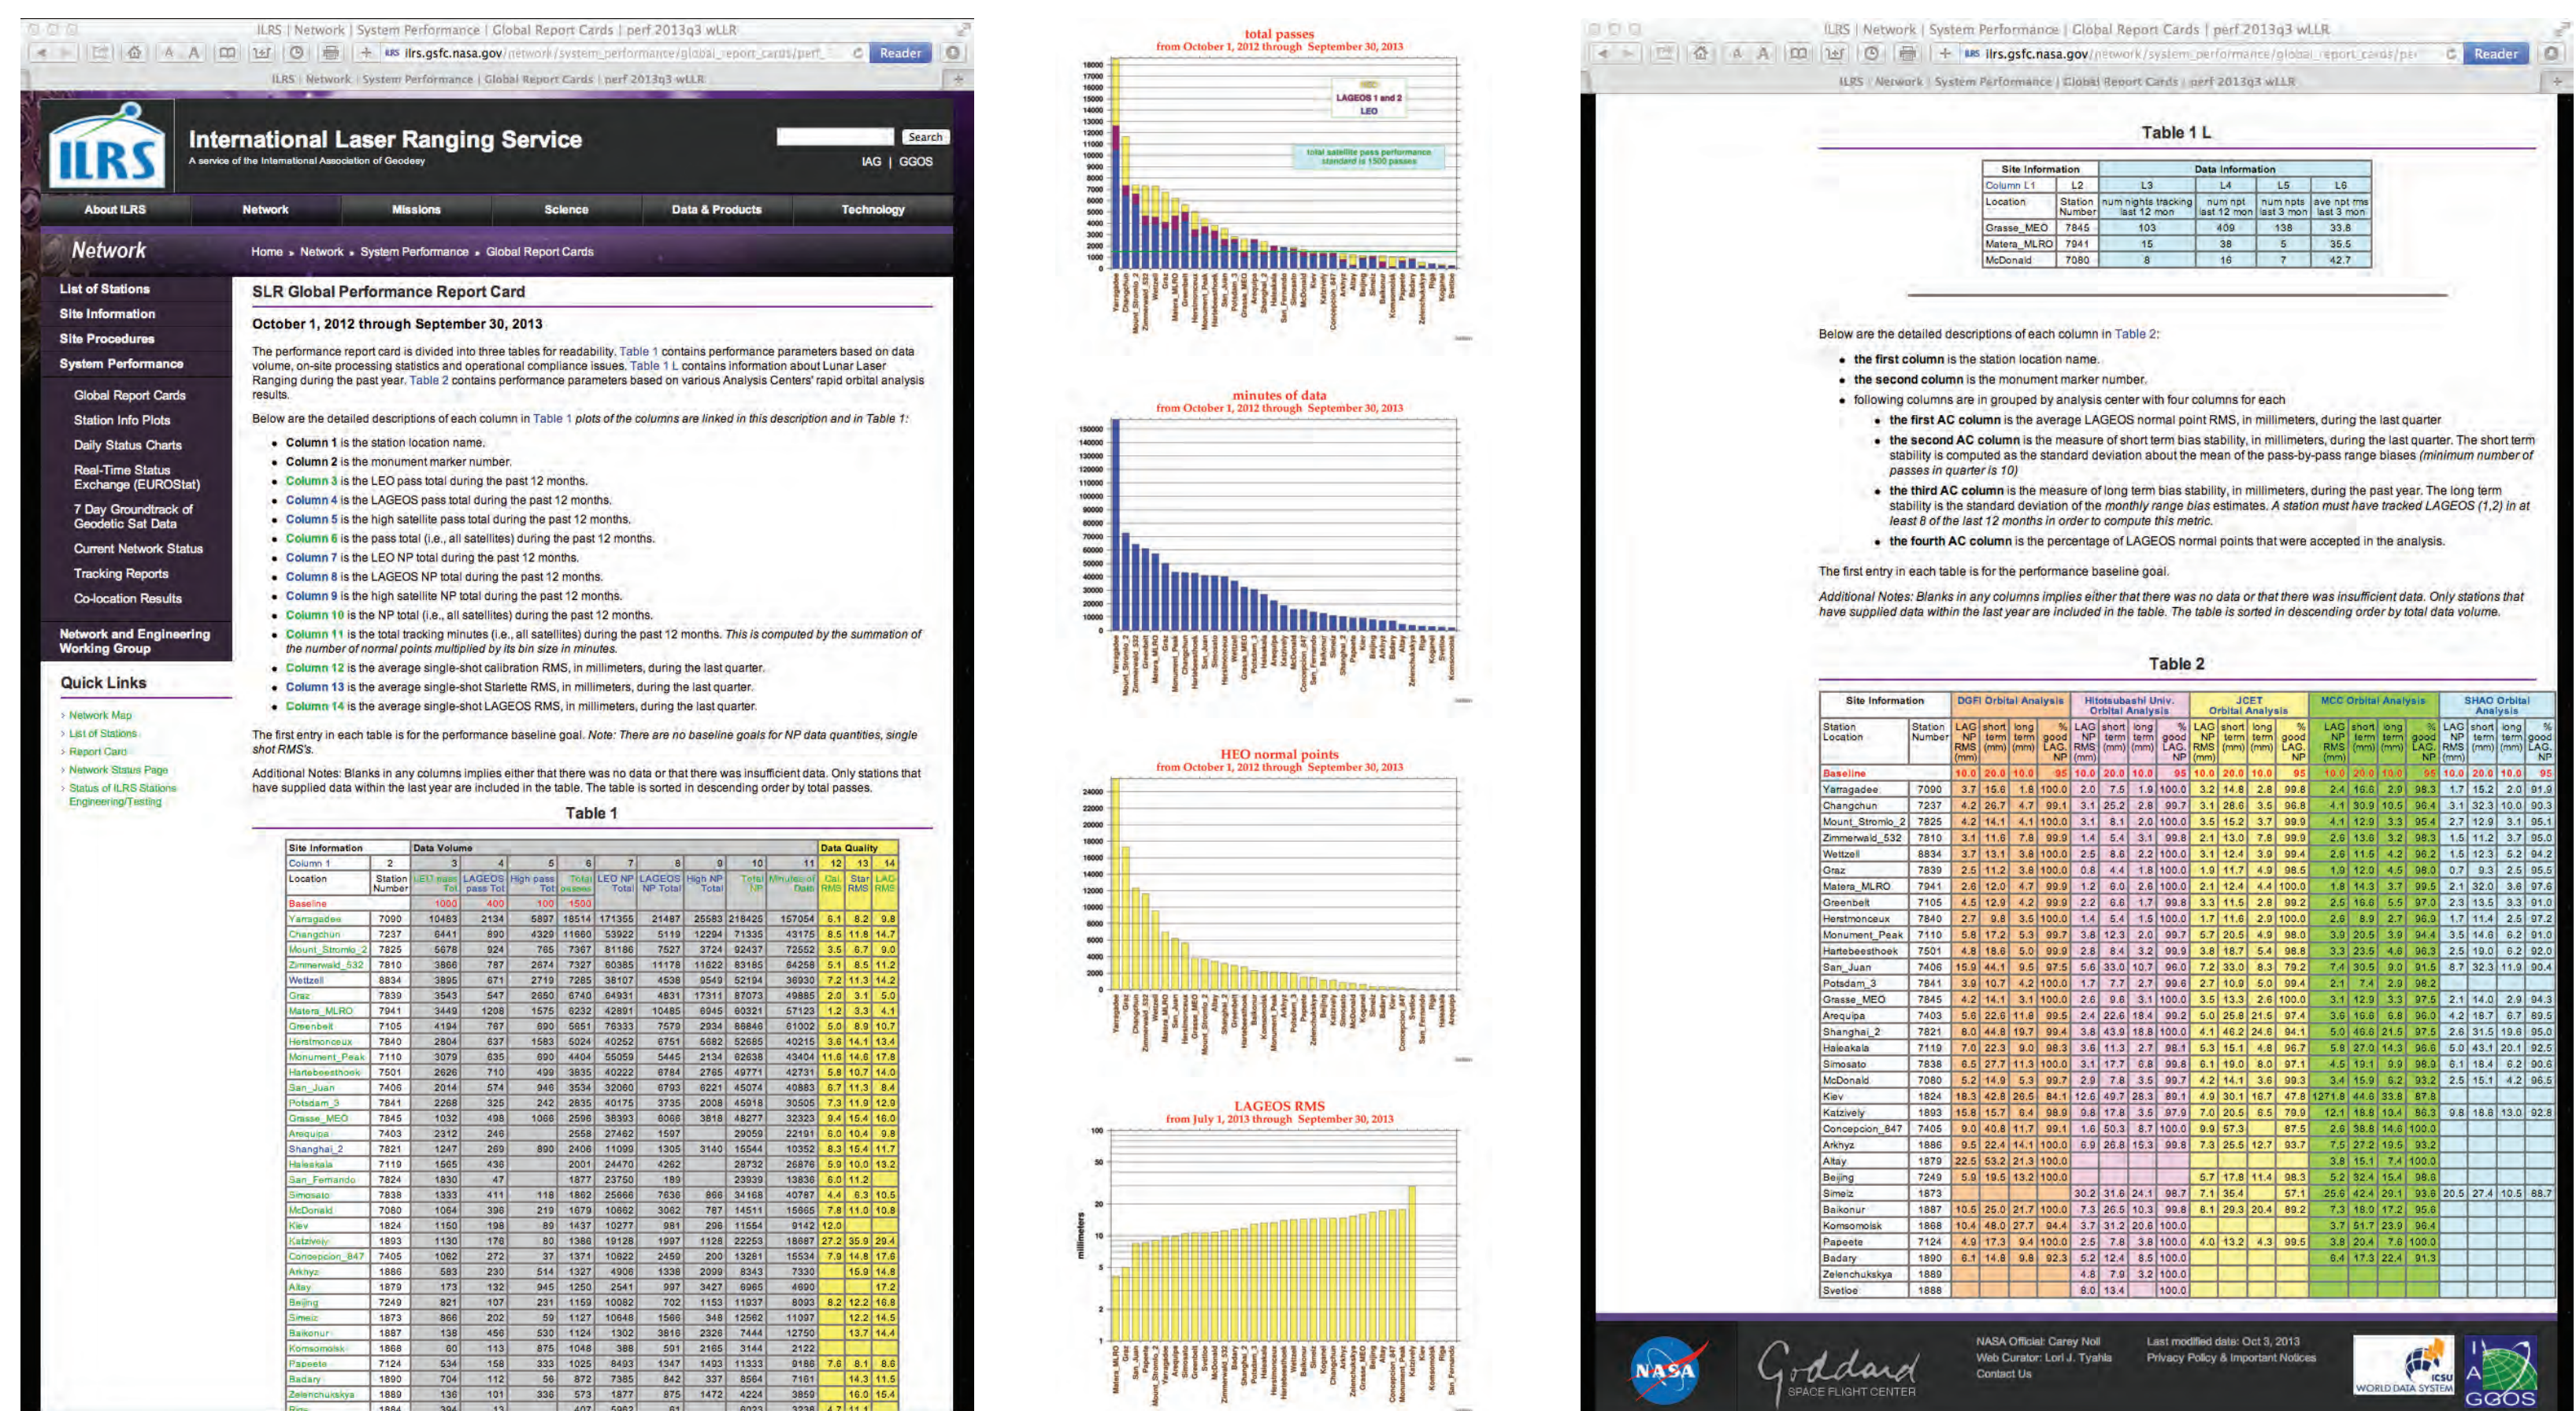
ILRS | Network | System Performance | Global Report Cards | perf 2013q3 wLLR

ilrs.gsfc.nasa.gov/network/system_performance/global_report_cards/perf_

Reader

ILRS

International Laser Ranging Service

A service of the International Association of Geodesy

Search

IAG | GGOS

About ILRS | Network | Missions | Science | Data & Products | Technology

Network

Home » Network » System Performance » Global Report Cards

List of Stations
Site Information
Site Procedures
System Performance
Global Report Cards
Station Info Plots
Daily Status Charts
Real-Time Status Exchange (EUROStat)
7 Day Groundtrack of Geodetic Sat Data
Current Network Status
Tracking Reports
Co-location Results
Network and Engineering Working Group

Quick Links
Network Map
List of Stations
Report Card
Network Status Page
Status of ILRS Stations Engineering/Testing

SLR Global Performance Report Card

October 1, 2012 through September 30, 2013

The performance report card is divided into three tables for readability. Table 1 contains performance parameters based on data volume, on-site processing statistics and operational compliance issues. Table 1 L contains information about Lunar Laser Ranging during the past year. Table 2 contains performance parameters based on various Analysis Centers' rapid orbital analysis results.

Below are the detailed descriptions of each column in Table 1 plots of the columns are linked in this description and in Table 1:

- Column 1 is the station location name.
- Column 2 is the monument marker number.
- Column 3 is the LEO pass total during the past 12 months.
- Column 4 is the LAGEOS pass total during the past 12 months.
- Column 5 is the high satellite pass total during the past 12 months.
- Column 6 is the pass total (i.e., all satellites) during the past 12 months.
- Column 7 is the LEO NP total during the past 12 months.
- Column 8 is the LAGEOS NP total during the past 12 months.
- Column 9 is the high satellite NP total during the past 12 months.
- Column 10 is the NP total (i.e., all satellites) during the past 12 months.
- Column 11 is the total tracking minutes (i.e., all satellites) during the past 12 months. This is computed by the summation of the number of normal points multiplied by its bin size in minutes.
- Column 12 is the average single-shot calibration RMS, in millimeters, during the last quarter.
- Column 13 is the average single-shot Starlette RMS, in millimeters, during the last quarter.
- Column 14 is the average single-shot LAGEOS RMS, in millimeters, during the last quarter.

The first entry in each table is for the performance baseline goal. Note: There are no baseline goals for NP data quantities, single shot RMS's.

Additional Notes: Blanks in any columns implies either that there was no data or that there was insufficient data. Only stations that have supplied data within the last year are included in the table. The table is sorted in descending order by total passes.

Table 1

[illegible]

total passes
from October 1, 2012 through September 30, 2013
LAGEOS 1 and 2
LEO
total satellite pass performance standard is 1500 passes

minutes of data
from October 1, 2012 through September 30, 2013

HEO normal points
from October 1, 2012 through September 30, 2013

LAGEOS RMS
from July 1, 2013 through September 30, 2013
millimeters

Table 1 L

| Site Information | | Data Information | | | |
|---|---|---|---|---|---|
| Column L1 | L2 | L3 | L4 | L5 | L6 |
| Location | Station Number | num nights tracking last 12 mon | num npt last 12 mon | num npts last 3 mon | ave npt rms last 3 mon |
| Grasse_MEO | 7845 | 103 | 409 | 138 | 33.8 |
| Matera_MLRO | 7941 | 15 | 38 | 5 | 35.5 |
| McDonald | 7080 | 8 | 16 | 7 | 42.7 |

Below are the detailed descriptions of each column in Table 2:

- the first column is the station location name.
- the second column is the monument marker number.
- following columns are in grouped by analysis center with four columns for each
  - the first AC column is the average LAGEOS normal point RMS, in millimeters, during the last quarter
  - the second AC column is the measure of short term bias stability, in millimeters, during the last quarter. The short term stability is computed as the standard deviation about the mean of the pass-by-pass range biases (minimum number of passes in quarter is 10)
  - the third AC column is the measure of long term bias stability, in millimeters, during the past year. The long term stability is the standard deviation of the monthly range bias estimates. A station must have tracked LAGEOS (1,2) in at least 8 of the last 12 months in order to compute this metric.
  - the fourth AC column is the percentage of LAGEOS normal points that were accepted in the analysis.

The first entry in each table is for the performance baseline goal.

Additional Notes: Blanks in any columns implies either that there was no data or that there was insufficient data. Only stations that have supplied data within the last year are included in the table. The table is sorted in descending order by total data volume.

Table 2

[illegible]

NASA Official: Carey Noll
Web Curator: Lori J. Tyahla
Contact Us
Last modified date: Oct 3, 2013
Privacy Policy & Important Notices
Goddard SPACE FLIGHT CENTER
WORLD DATA SYSTEM
GGOS